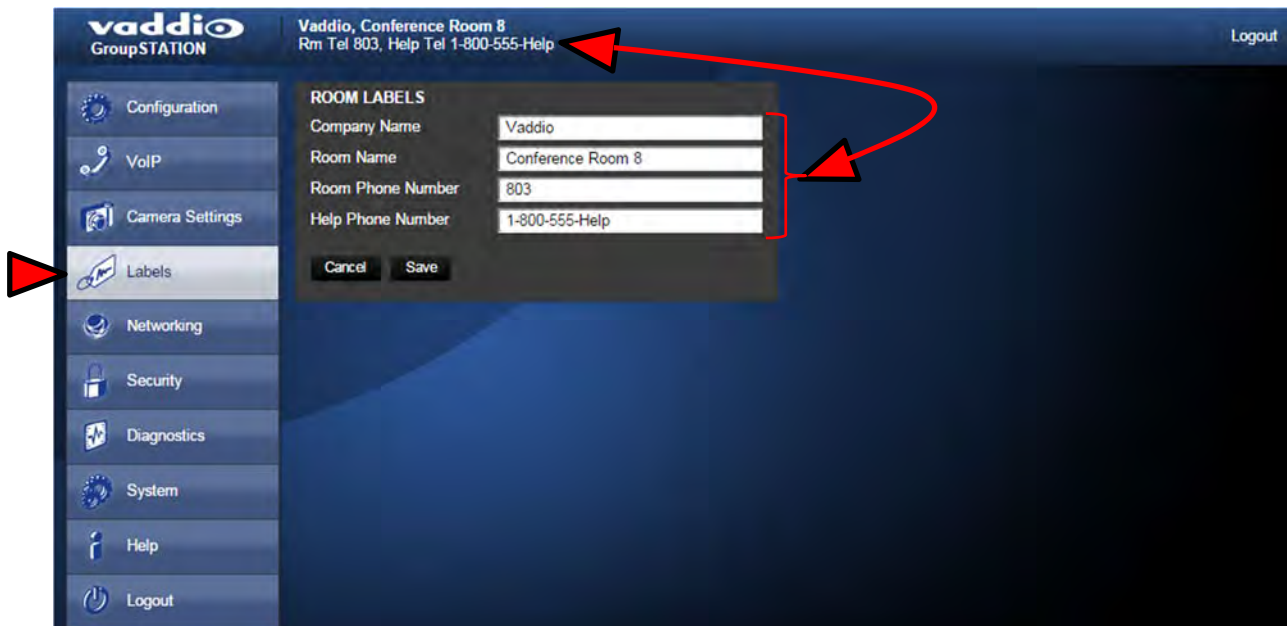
vaddio
GroupSTATION

Vaddio, Conference Room 8
Rm Tel 803, Help Tel 1-800-555-Help

Logout

Configuration
VoIP
Camera Settings
Labels
Networking
Security
Diagnostics
System
Help
Logout

ROOM LABELS

| | |
|---|---|
| Company Name | Vaddio |
| Room Name | Conference Room 8 |
| Room Phone Number | 803 |
| Help Phone Number | 1-800-555-Help |

Cancel Save